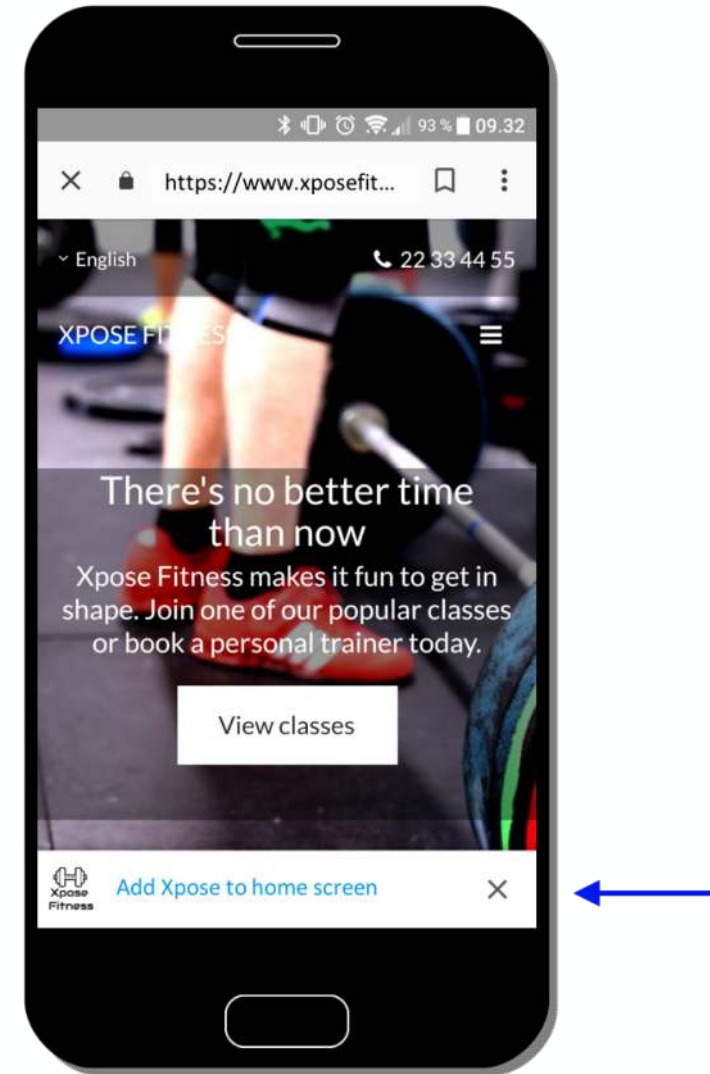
93 % 09.32

https://www.xposefit...

English

22 33 44 55

XPOSE FIT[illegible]

There's no better time than now

Xpose Fitness makes it fun to get in shape. Join one of our popular classes or book a personal trainer today.

View classes

Xpose Fitness

Add Xpose to home screen